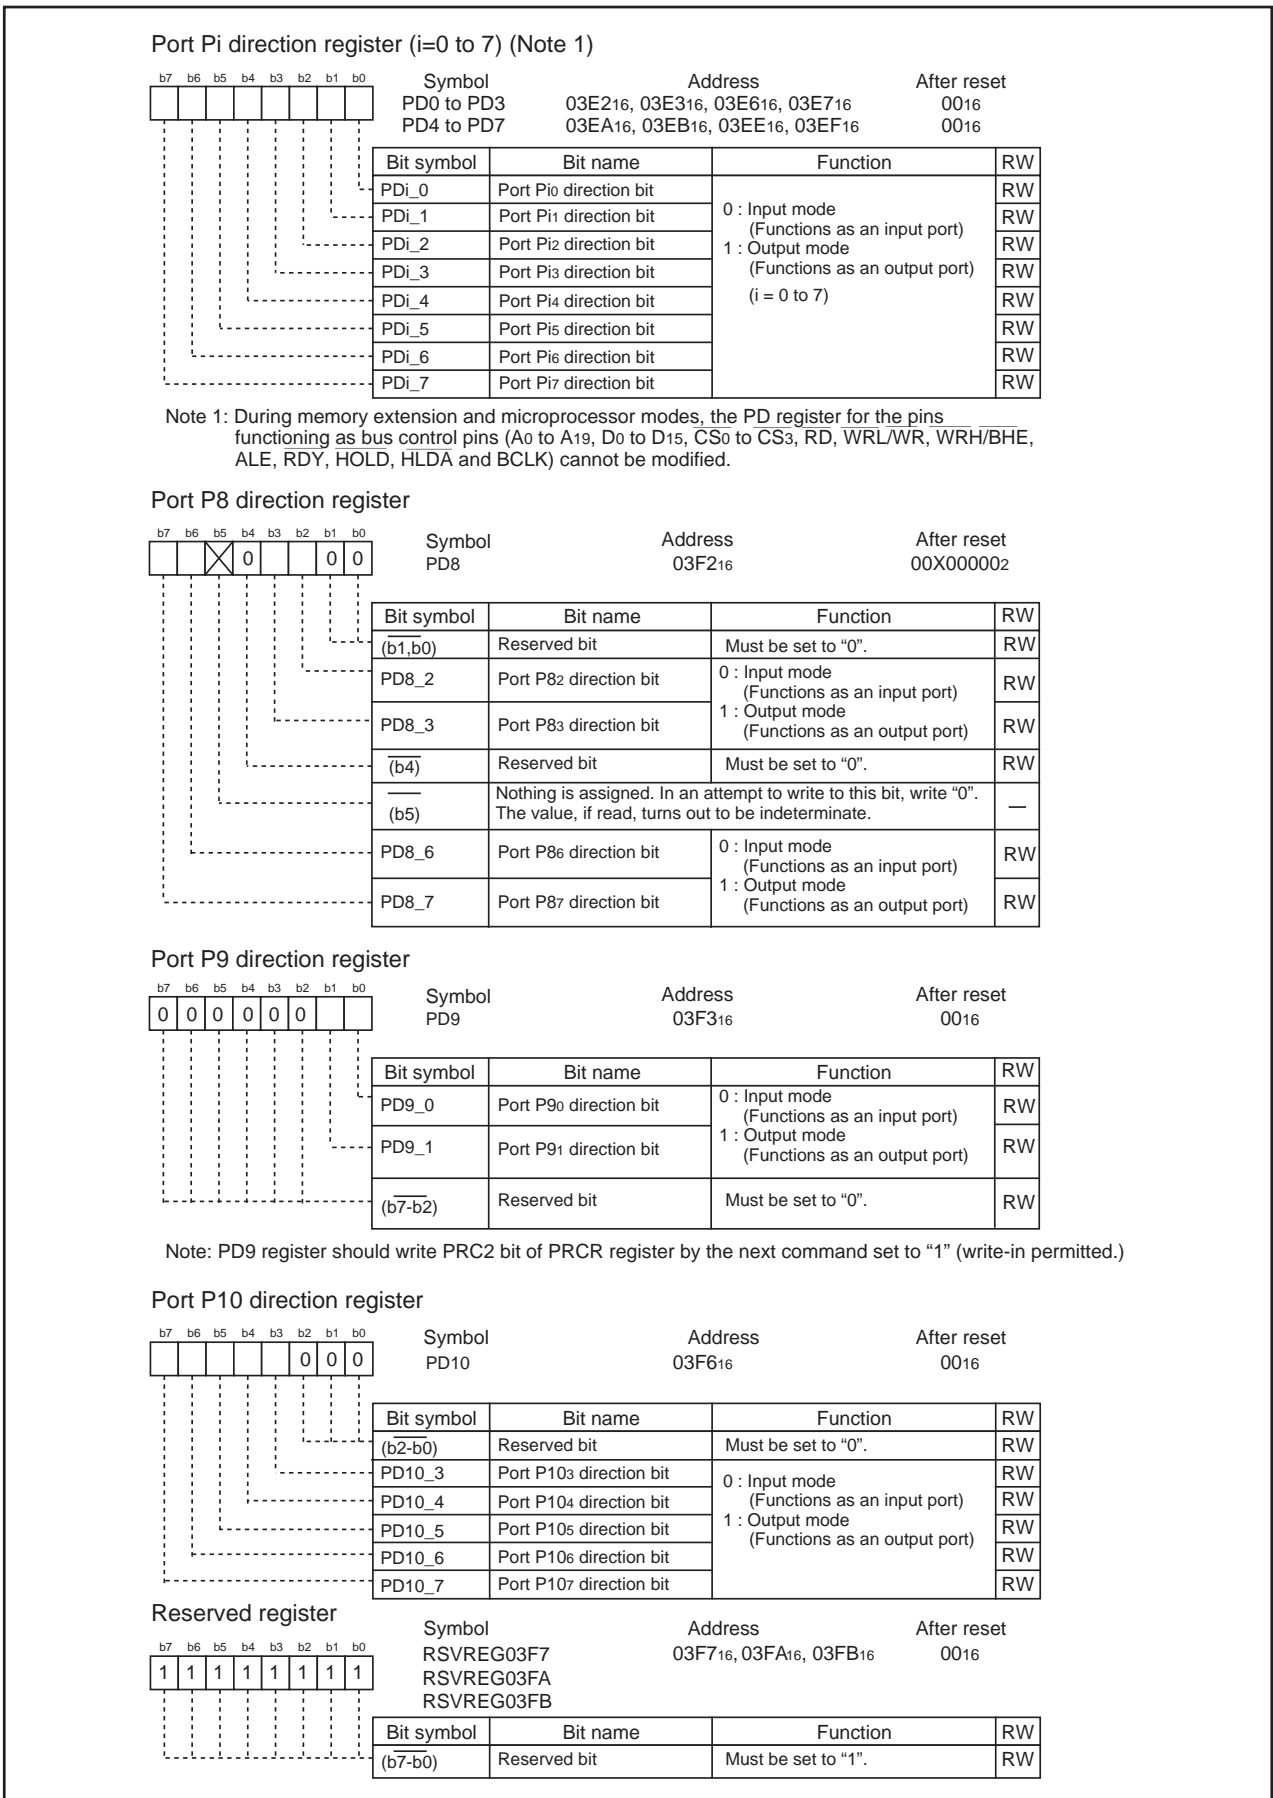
Port Pi direction register (i=0 to 7) (Note 1)

b7 b6 b5 b4 b3 b2 b1 b0

| Symbol | Address | After reset |
|---|---|---|
| PD0 to PD3 | $03E2_{16}$, $03E3_{16}$, $03E6_{16}$, $03E7_{16}$ | $00_{16}$ |
| PD4 to PD7 | $03EA_{16}$, $03EB_{16}$, $03EE_{16}$, $03EF_{16}$ | $00_{16}$ |

| Bit symbol | Bit name | Function | RW |
|---|---|---|---|
| PDi_0 | Port $Pi_0$ direction bit | 0 : Input mode (Functions as an input port) 1 : Output mode (Functions as an output port) (i = 0 to 7) | RW |
| PDi_1 | Port $Pi_1$ direction bit | | RW |
| PDi_2 | Port $Pi_2$ direction bit | | RW |
| PDi_3 | Port $Pi_3$ direction bit | | RW |
| PDi_4 | Port $Pi_4$ direction bit | | RW |
| PDi_5 | Port $Pi_5$ direction bit | | RW |
| PDi_6 | Port $Pi_6$ direction bit | | RW |
| PDi_7 | Port $Pi_7$ direction bit | | RW |

Note 1: During memory extension and microprocessor modes, the PD register for the pins functioning as bus control pins ($A_0$ to $A_{19}$, $D_0$ to $D_{15}$, $\overline{CS_0}$ to $\overline{CS_3}$, $\overline{RD}$, $\overline{WRL}/\overline{WR}$, $\overline{WRH}/\overline{BHE}$, ALE, $\overline{RDY}$, $\overline{HOLD}$, $\overline{HLDA}$ and BCLK) cannot be modified.

Port P8 direction register

b7 b6 b5 b4 b3 b2 b1 b0
0 0 0

| Symbol | Address | After reset |
|---|---|---|
| PD8 | $03F2_{16}$ | $00X00000_2$ |

| Bit symbol | Bit name | Function | RW |
|---|---|---|---|
| (b1,b0) | Reserved bit | Must be set to "0". | RW |
| PD8_2 | Port $P8_2$ direction bit | 0 : Input mode (Functions as an input port) 1 : Output mode (Functions as an output port) | RW |
| PD8_3 | Port $P8_3$ direction bit | | RW |
| (b4) | Reserved bit | Must be set to "0". | RW |
| (b5) | Nothing is assigned. In an attempt to write to this bit, write "0". The value, if read, turns out to be indeterminate. | | — |
| PD8_6 | Port $P8_6$ direction bit | 0 : Input mode (Functions as an input port) 1 : Output mode (Functions as an output port) | RW |
| PD8_7 | Port $P8_7$ direction bit | | RW |

Port P9 direction register

b7 b6 b5 b4 b3 b2 b1 b0
0 0 0 0 0 0

| Symbol | Address | After reset |
|---|---|---|
| PD9 | $03F3_{16}$ | $00_{16}$ |

| Bit symbol | Bit name | Function | RW |
|---|---|---|---|
| PD9_0 | Port $P9_0$ direction bit | 0 : Input mode (Functions as an input port) 1 : Output mode (Functions as an output port) | RW |
| PD9_1 | Port $P9_1$ direction bit | | RW |
| (b7-b2) | Reserved bit | Must be set to "0". | RW |

Note: PD9 register should write PRC2 bit of PRCR register by the next command set to "1" (write-in permitted.)

Port P10 direction register

b7 b6 b5 b4 b3 b2 b1 b0
0 0 0

| Symbol | Address | After reset |
|---|---|---|
| PD10 | $03F6_{16}$ | $00_{16}$ |

| Bit symbol | Bit name | Function | RW |
|---|---|---|---|
| (b2-b0) | Reserved bit | Must be set to "0". | RW |
| PD10_3 | Port $P10_3$ direction bit | 0 : Input mode (Functions as an input port) 1 : Output mode (Functions as an output port) | RW |
| PD10_4 | Port $P10_4$ direction bit | | RW |
| PD10_5 | Port $P10_5$ direction bit | | RW |
| PD10_6 | Port $P10_6$ direction bit | | RW |
| PD10_7 | Port $P10_7$ direction bit | | RW |

Reserved register

b7 b6 b5 b4 b3 b2 b1 b0
1 1 1 1 1 1 1 1

| Symbol | Address | After reset |
|---|---|---|
| RSVREG03F7 RSVREG03FA RSVREG03FB | $03F7_{16}$, $03FA_{16}$, $03FB_{16}$ | $00_{16}$ |

| Bit symbol | Bit name | Function | RW |
|---|---|---|---|
| (b7-b0) | Reserved bit | Must be set to "1". | RW |